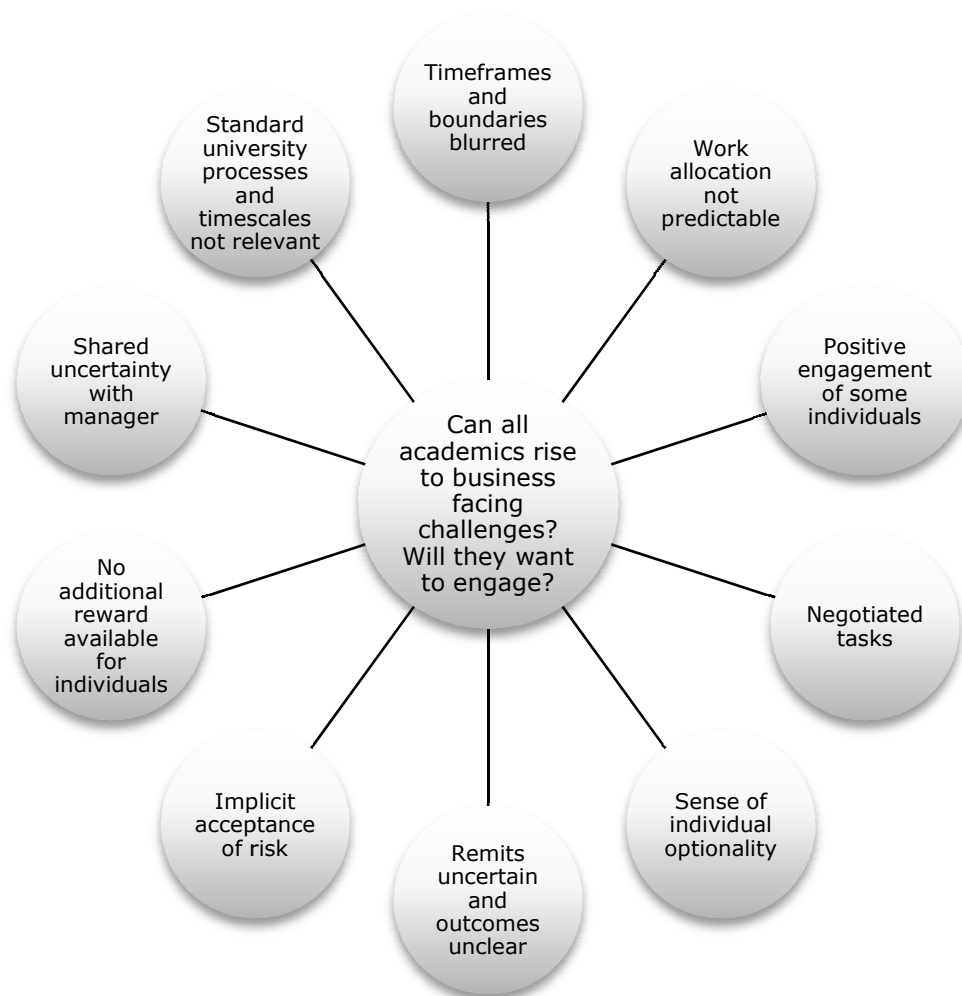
Can all academics rise to business facing challenges? Will they want to engage?

Timeframes and boundaries blurred

Work allocation not predictable

Positive engagement of some individuals

Negotiated tasks

Sense of individual optionality

Remits uncertain and outcomes unclear

Implicit acceptance of risk

No additional reward available for individuals

Shared uncertainty with manager

Standard university processes and timescales not relevant